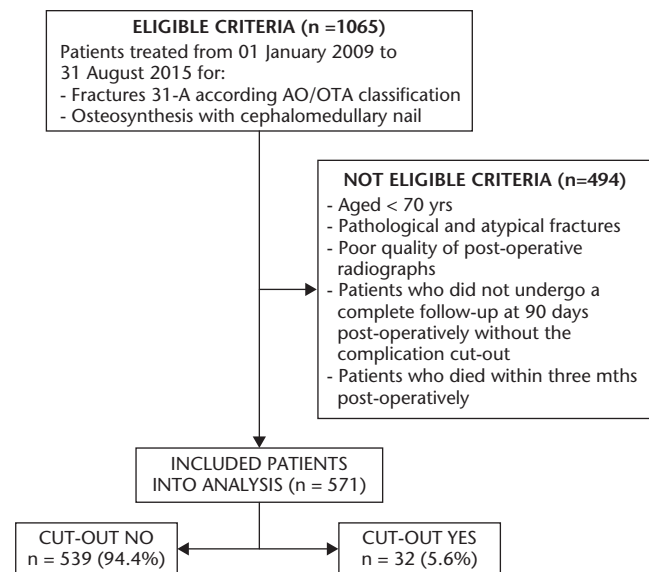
ELIGIBLE CRITERIA (n =1065)
Patients treated from 01 January 2009 to 31 August 2015 for:
- Fractures 31-A according AO/OTA classification
- Osteosynthesis with cephalomedullary nail

NOT ELIGIBLE CRITERIA (n=494)
- Aged < 70 yrs
- Pathological and atypical fractures
- Poor quality of post-operative radiographs
- Patients who did not undergo a complete follow-up at 90 days post-operatively without the complication cut-out
- Patients who died within three mths post-operatively

INCLUDED PATIENTS INTO ANALYSIS (n = 571)

CUT-OUT NO
n = 539 (94.4%)

CUT-OUT YES
n = 32 (5.6%)